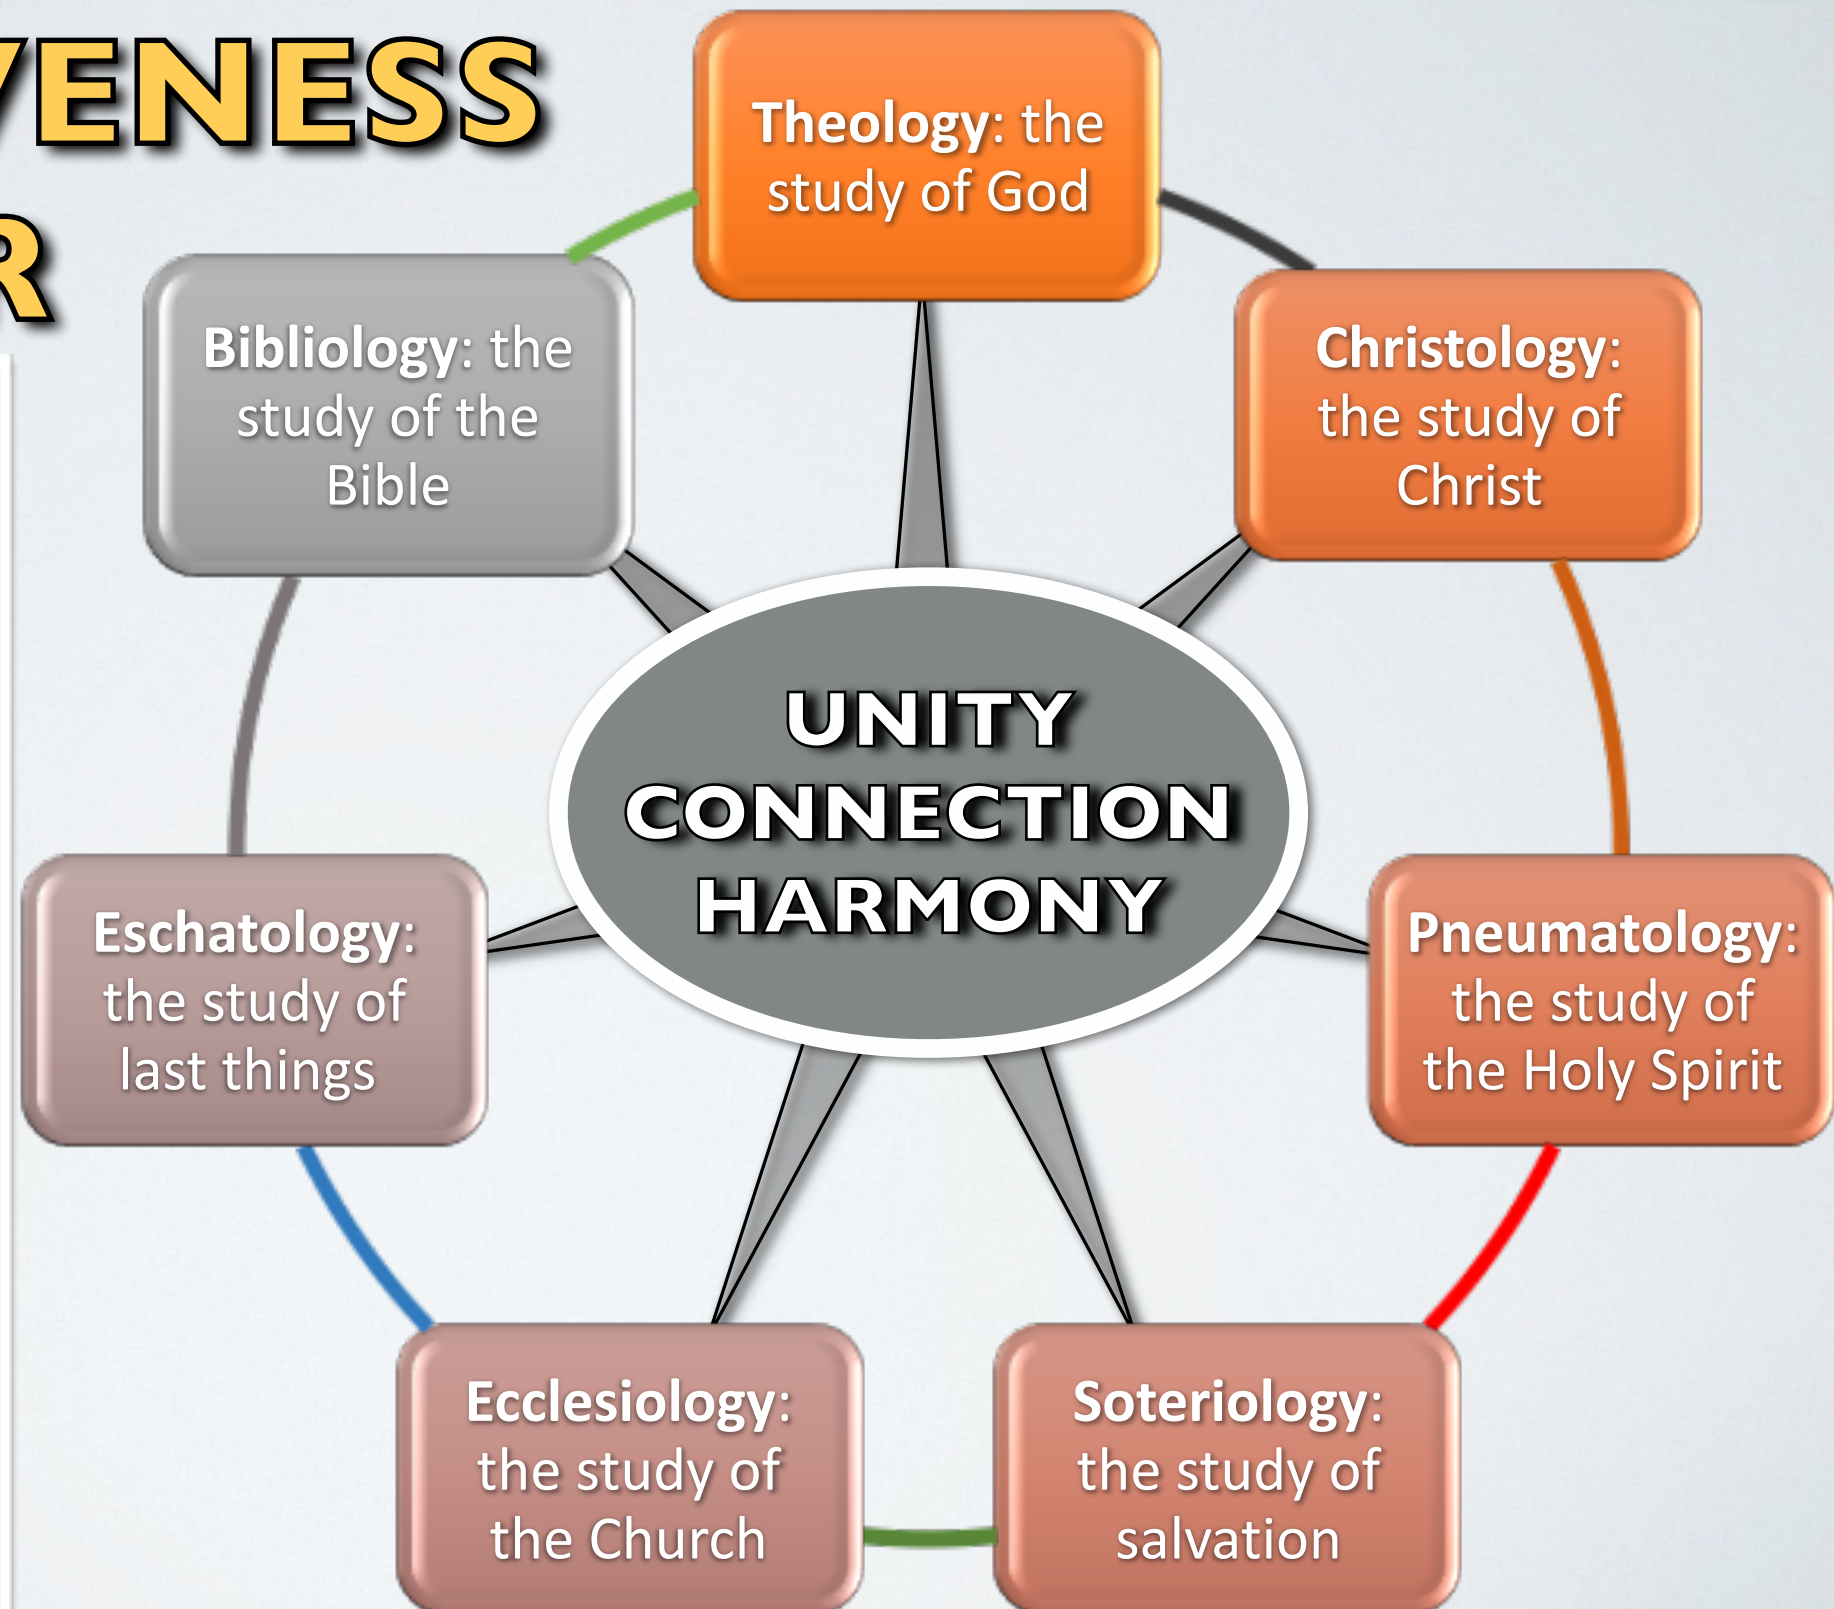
VENESS
R

Theology: the study of God

Christology: the study of Christ

Pneumatology: the study of the Holy Spirit

Soteriology: the study of salvation

Ecclesiology: the study of the Church

Eschatology: the study of last things

Bibliology: the study of the Bible

UNITY
CONNECTION
HARMONY